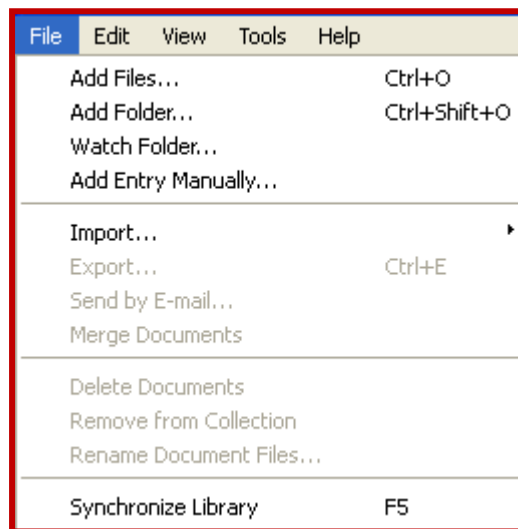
File Edit View Tools Help

Add Files... Ctrl+O
Add Folder... Ctrl+Shift+O
Watch Folder...
Add Entry Manually...

Import...
Export... Ctrl+E
Send by E-mail...
Merge Documents

Delete Documents
Remove from Collection
Rename Document Files...

Synchronize Library F5